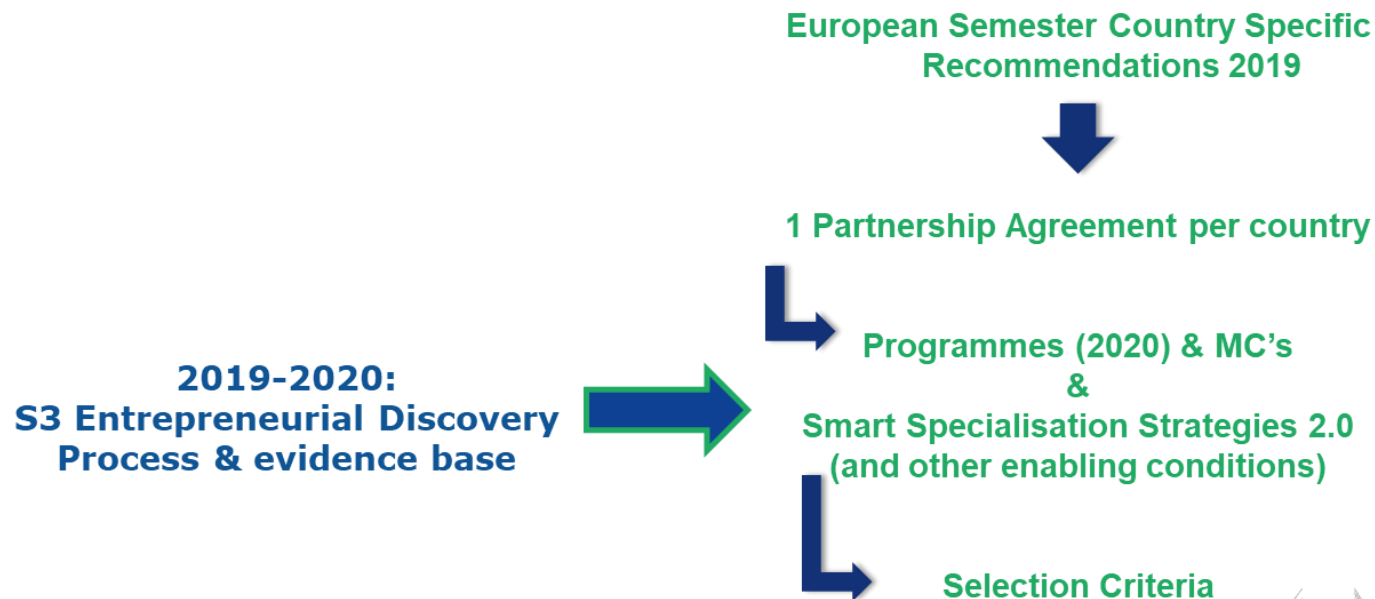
European Semester Country Specific Recommendations 2019

1 Partnership Agreement per country

2019-2020:
S3 Entrepreneurial Discovery Process & evidence base

Programmes (2020) & MC's
&
Smart Specialisation Strategies 2.0 (and other enabling conditions)

Selection Criteria